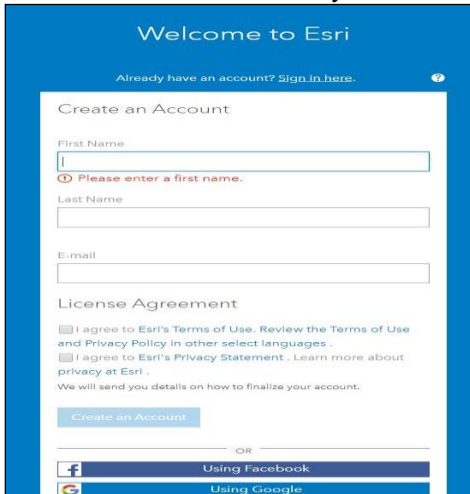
Welcome to Esri

Already have an account? Sign in here.

Create an Account

First Name

Please enter a first name.

Last Name

E-mail

License Agreement

I agree to Esri's Terms of Use. Review the Terms of Use and Privacy Policy in other select languages .

I agree to Esri's Privacy Statement . Learn more about privacy at Esri .

We will send you details on how to finalize your account.

Create an Account

OR

Using Facebook

Using Google